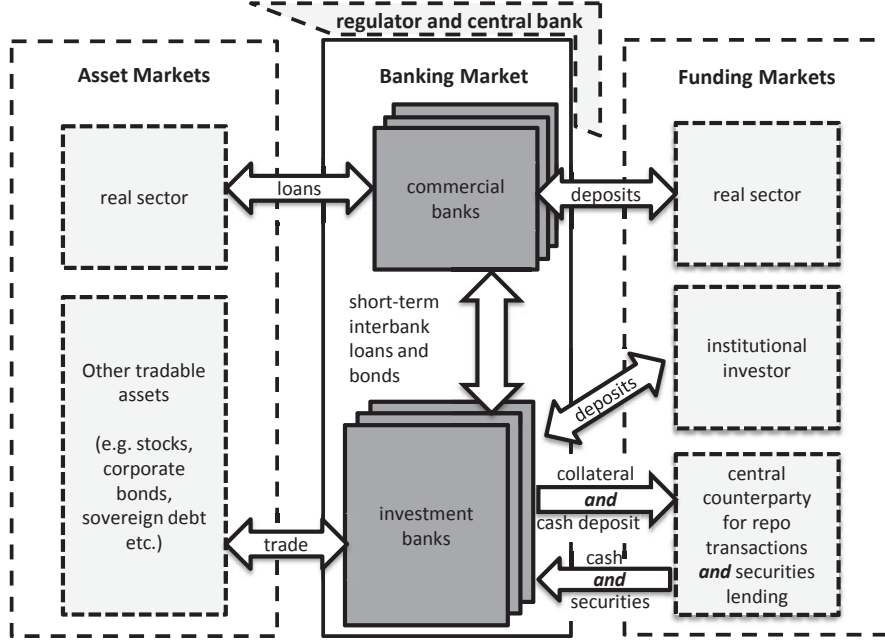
regulator and central bank

Asset Markets

real sector

loans

Other tradable assets

(e.g. stocks, corporate bonds, sovereign debt etc.)

trade

Banking Market

commercial banks

short-term interbank loans and bonds

investment banks

Funding Markets

deposits

real sector

institutional investor

deposits

collateral *and* cash deposit

central counterparty for repo transactions *and* securities lending

cash *and* securities